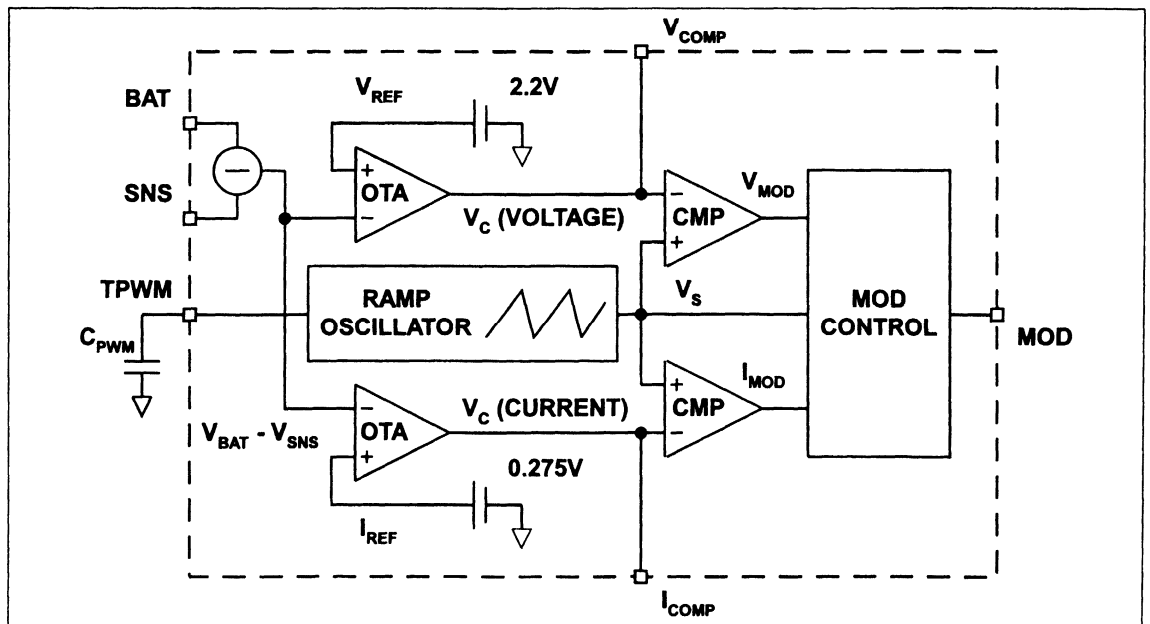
$V_{COMP}$

BAT

$V_{REF}$

2.2V

SNS

+
OTA
−

$V_C$ (VOLTAGE)

−
CMP
+

$V_{MOD}$

TPWM

RAMP OSCILLATOR

$V_S$

MOD CONTROL

MOD

$C_{PWM}$

+
CMP
−

$I_{MOD}$

−
OTA
+

$V_C$ (CURRENT)

$V_{BAT}$ - $V_{SNS}$

0.275V

$I_{REF}$

$I_{COMP}$